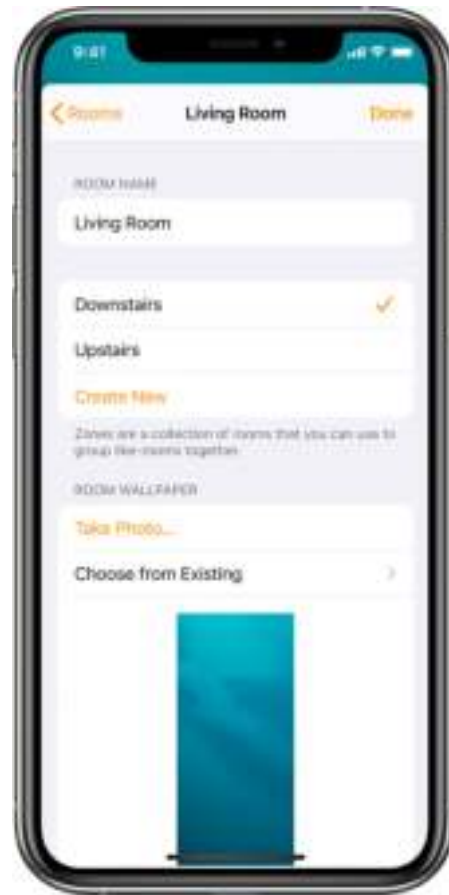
9:41

Rooms
Living Room
Done

ROOM NAME

Living Room

Downstairs
Upstairs
Create New

Zones are a collection of rooms that you can use to group like rooms together.

ROOM WALLPAPER

Take Photo...
Choose from Existing